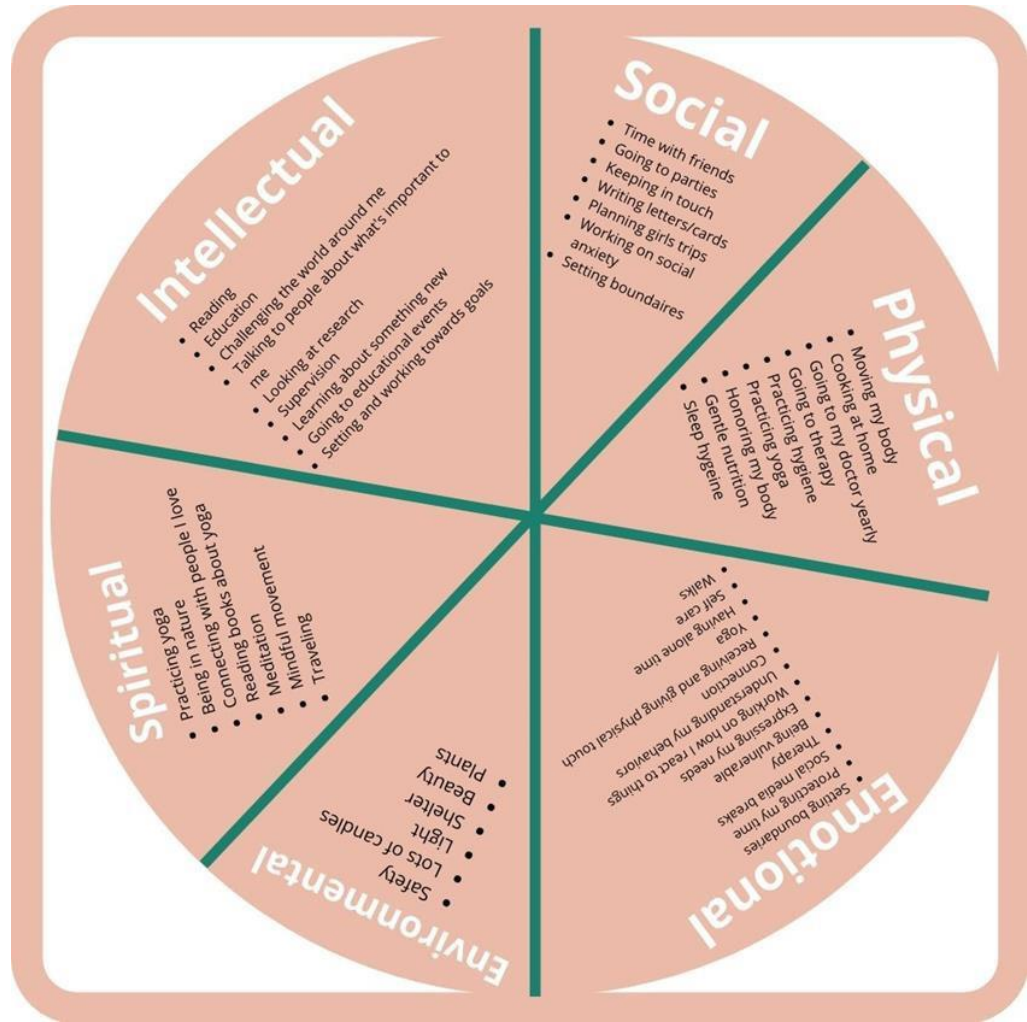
Social
• Time with friends
• Going to parties
• Keeping in touch
• Writing letters/cards
• Planning girls trips
• Working on social anxiety
• Setting boundaires

Physical
• Moving my body
• Cooking at home
• Going to my doctor yearly
• Going to therapy
• Practicing hygiene
• Practicing yoga
• Honoring my body
• Gentle nutrition
• Sleep hygeine

Emotional
• Setting boundaries
• Protecting my time
• Social media breaks
• Therapy
• Being vulnerable
• Expressing my needs
• Working on how I react to things
• Understanding my behaviors
• Connection
• Receiving and giving physical touch
• Yoga
• Having alone time
• Self care
• Walks

Environmental
• Safety
• Lots of candles
• Light
• Shelter
• Beauty
• Plants

Spiritual
• Practicing yoga
• Being in nature with people I love
• Connecting books about yoga
• Reading
• Meditation
• Mindful movement
• Traveling

Intellectual
• Reading
• Education
• Challenging the world around me
• Talking to people about what's important to me
• Looking at research
• Supervision
• Learning about something new
• Going to educational events
• Setting and working towards goals